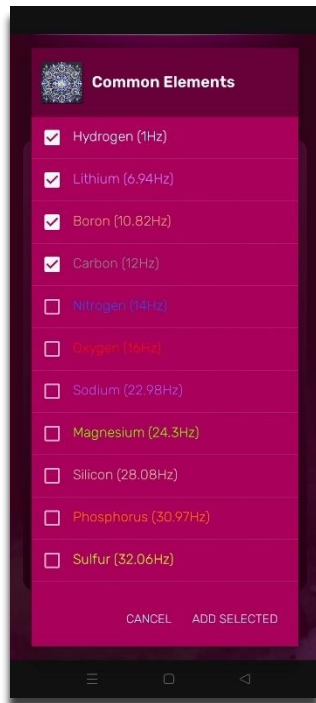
Common Elements

Hydrogen (1Hz)

Lithium (6.94Hz)

Boron (10.82Hz)

Carbon (12Hz)

Nitrogen (14Hz)

Oxygen (16Hz)

Sodium (22.98Hz)

Magnesium (24.3Hz)

Silicon (28.08Hz)

Phosphorus (30.97Hz)

Sulfur (32.06Hz)

CANCEL ADD SELECTED